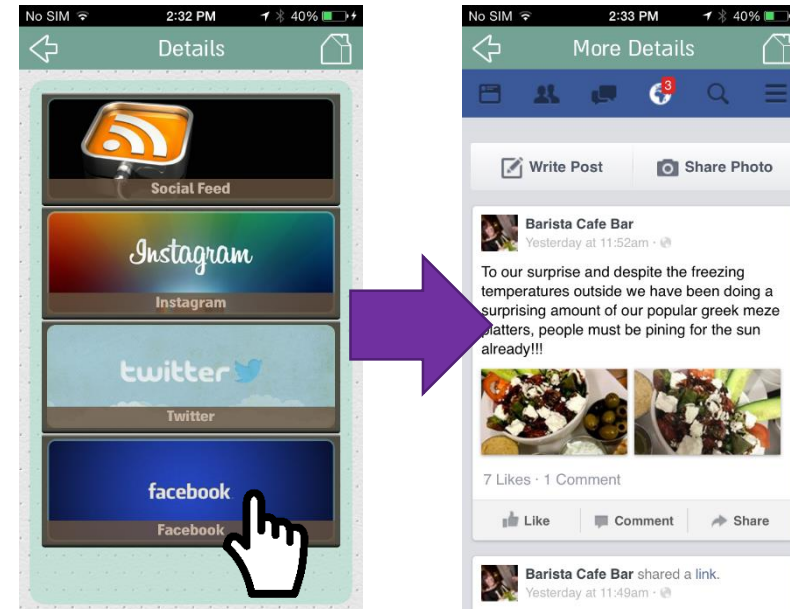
No SIM 2:32 PM 40%

Details

Social Feed

Instagram

Instagram

twitter

Twitter

facebook

Facebook

No SIM 2:33 PM 40%

More Details

3

Write Post

Share Photo

Barista Cafe Bar
Yesterday at 11:52am ·

To our surprise and despite the freezing temperatures outside we have been doing a surprising amount of our popular greek meze platters, people must be pining for the sun already!!!

7 Likes · 1 Comment

Like Comment Share

Barista Cafe Bar shared a link.
Yesterday at 11:49am ·